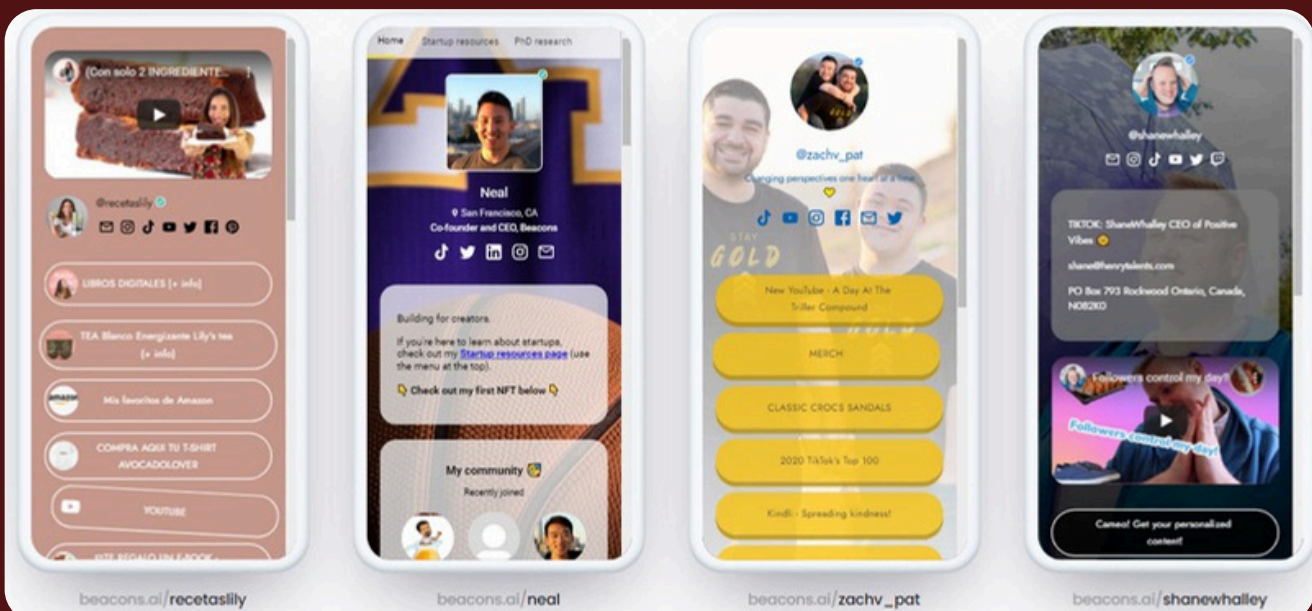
(Con solo 2 INGREDIENTE...

@recetaslily

LIBROS DIGITALES [+ info]

TEA Blanco Energizante Lily's tea (+ info)

Mis favoritos de Amazon

COMPRA AQUI TU T-SHIRT AVOCADOLOVER

YOUTUBE

ESTE REGALO UN E-BOOK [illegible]

beacons.ai/recetaslily

Home Startup resources PhD research

Neal

San Francisco, CA
Co-founder and CEO, Beacons

Building for creators.

If you're here to learn about startups, check out my Startup resources page (use the menu at the top).

👇 Check out my first NFT below 👇

My community
Recently joined

beacons.ai/neal

@zachv_pat

Changing perspectives one heart at a time

New YouTube - A Day At The Triller Compound

MERCH

CLASSIC CROCS SANDALS

2020 TikTok's Top 100

Kindli - Spreading kindness!

beacons.ai/zachv_pat

@shanewhalley

TIKTOK: ShaneWhalley CEO of Positive Vibes

shane@henrytalents.com

PO Box 793 Rockwood Ontario, Canada, N0B2K0

Followers control my day!!

Followers control my day!

Cameo! Get your personalized content!

beacons.ai/shanewhalley